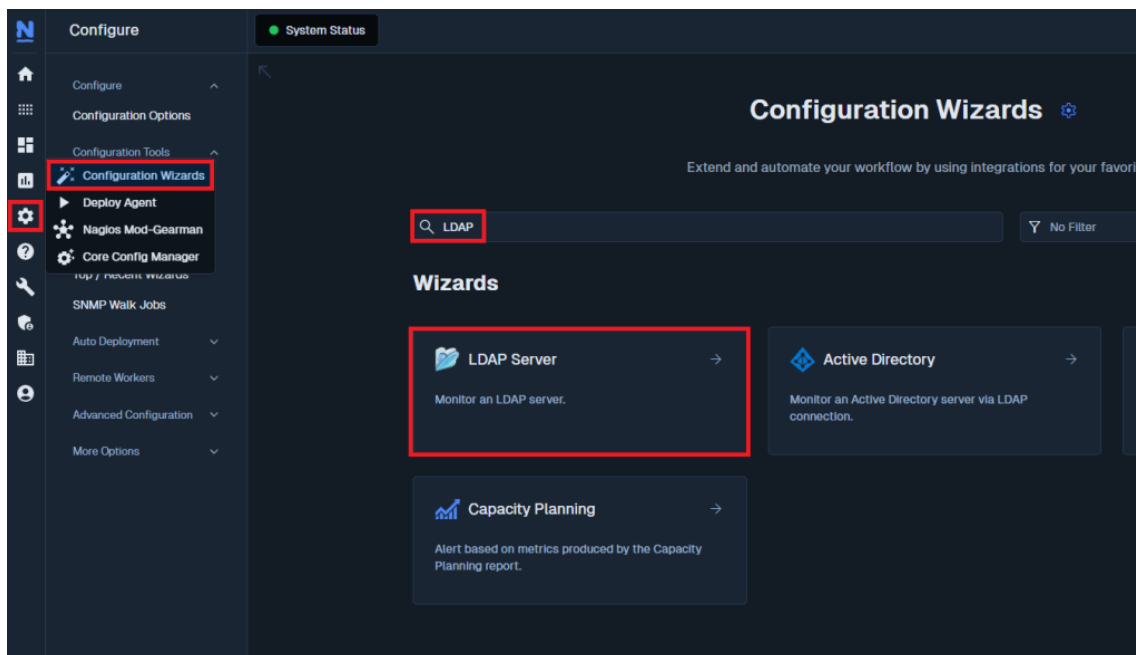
N

Configure

System Status

Configure

Configuration Options

Configuration Tools

Configuration Wizards

Deploy Agent

Nagios Mod-Gearman

Core Config Manager

Top / Recent Wizards

SNMP Walk Jobs

Auto Deployment

Remote Workers

Advanced Configuration

More Options

Configuration Wizards

Extend and automate your workflow by using integrations for your favori

LDAP

No Filter

Wizards

LDAP Server

Monitor an LDAP server.

Active Directory

Monitor an Active Directory server via LDAP connection.

Capacity Planning

Alert based on metrics produced by the Capacity Planning report.